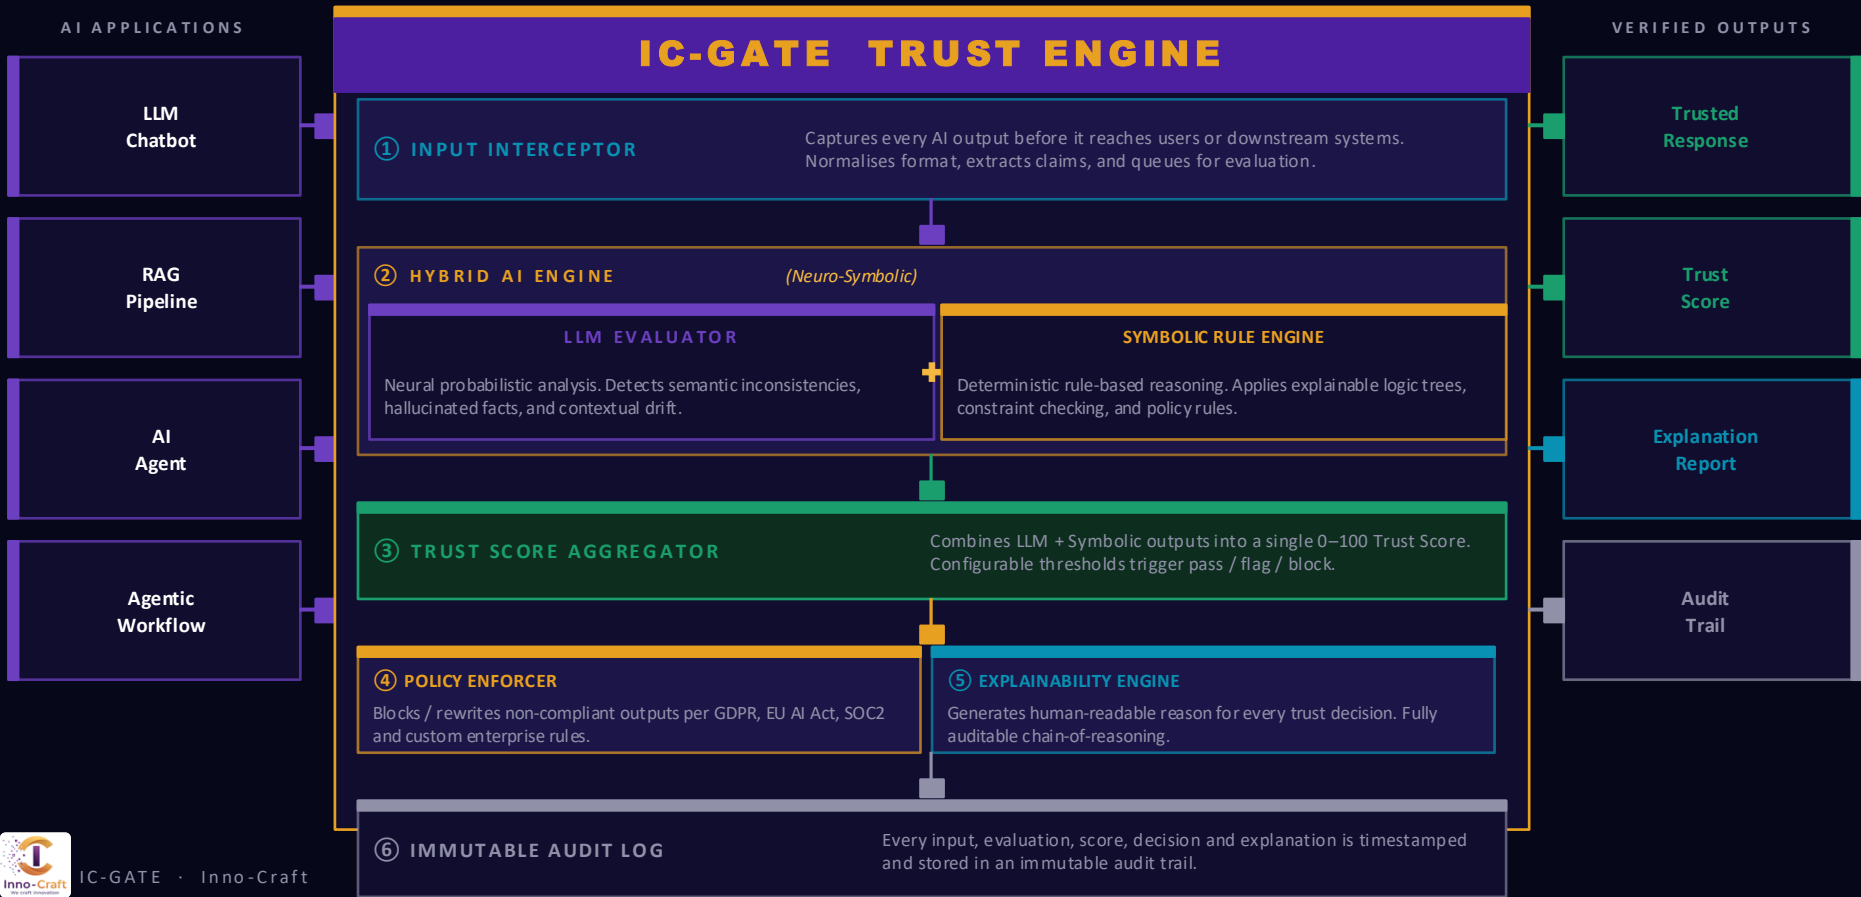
AI APPLICATIONS

LLM Chatbot

RAG Pipeline

AI Agent

Agentic Workflow

IC-GATE TRUST ENGINE

① INPUT INTERCEPTOR

Captures every AI output before it reaches users or downstream systems. Normalises format, extracts claims, and queues for evaluation.

② HYBRID AI ENGINE (Neuro-Symbolic)

LLM EVALUATOR

Neural probabilistic analysis. Detects semantic inconsistencies, hallucinated facts, and contextual drift.

+

SYMBOLIC RULE ENGINE

Deterministic rule-based reasoning. Applies explainable logic trees, constraint checking, and policy rules.

③ TRUST SCORE AGGREGATOR

Combines LLM + Symbolic outputs into a single 0–100 Trust Score. Configurable thresholds trigger pass / flag / block.

④ POLICY ENFORCER

Blocks / rewrites non-compliant outputs per GDPR, EU AI Act, SOC2 and custom enterprise rules.

⑤ EXPLAINABILITY ENGINE

Generates human-readable reason for every trust decision. Fully auditable chain-of-reasoning.

⑥ IMMUTABLE AUDIT LOG

Every input, evaluation, score, decision and explanation is timestamped and stored in an immutable audit trail.

VERIFIED OUTPUTS

Trusted Response

Trust Score

Explanation Report

Audit Trail

Inno-Craft

IC-GATE · Inno-Craft